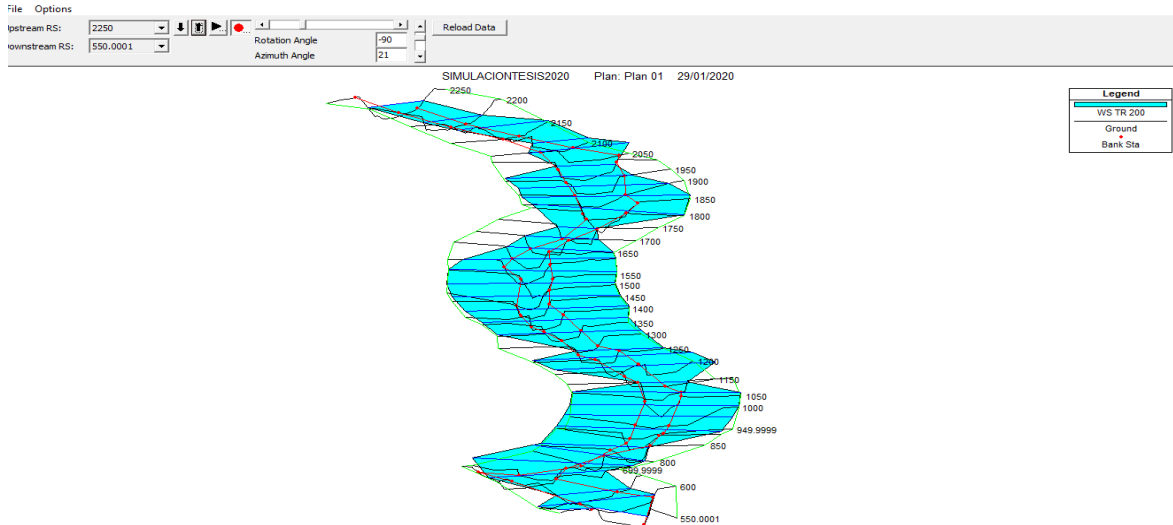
File Options

Upstream RS: 2250
Downstream RS: 550.0001

Rotation Angle -90
Azimuth Angle 21

Reload Data

SIMULACIONTESIS2020 Plan: Plan 01 29/01/2020

Legend
WS TR 200
Ground
Bank Sta

2250
2200
2150
2100
2050
1950
1900
1850
1800
1750
1700
1650
1550
1500
1450
1400
1350
1300
1250
1200
1150
1050
1000
949.9999
850
800
699.9999
600
550.0001